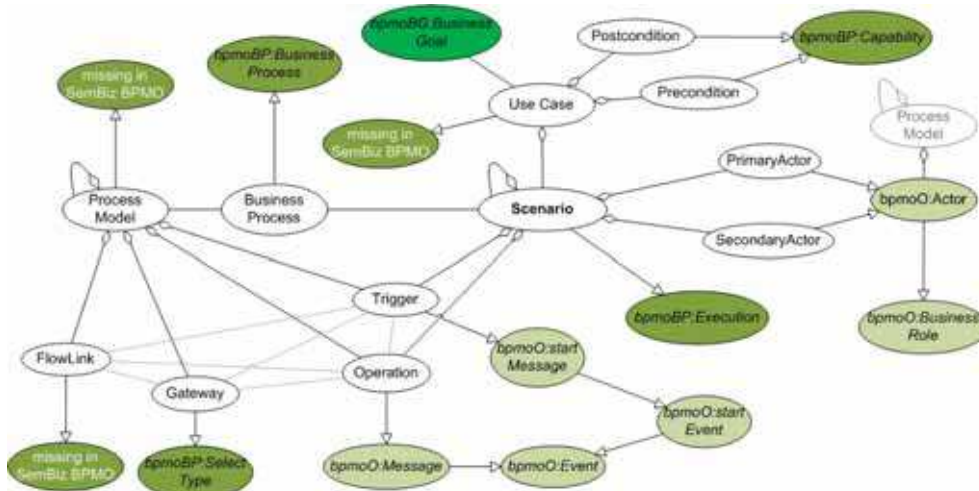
bpmoBG:Business Goal

Postcondition

bpmoBP:Capability

bpmoBP:Business Process

missing in SemBiz BPMO

Use Case

Precondition

missing in SemBiz BPMO

Process Model

PrimaryActor

Process Model

Business Process

Scenario

bpmoO:Actor

SecondaryActor

Trigger

bpmoBP:Execution

bpmoO:Business Role

FlowLink

bpmoO:start Message

Operation

Gateway

bpmoO:start Event

missing in SemBiz BPMO

bpmoBP:Select Type

bpmoO:Message

bpmoO:Event